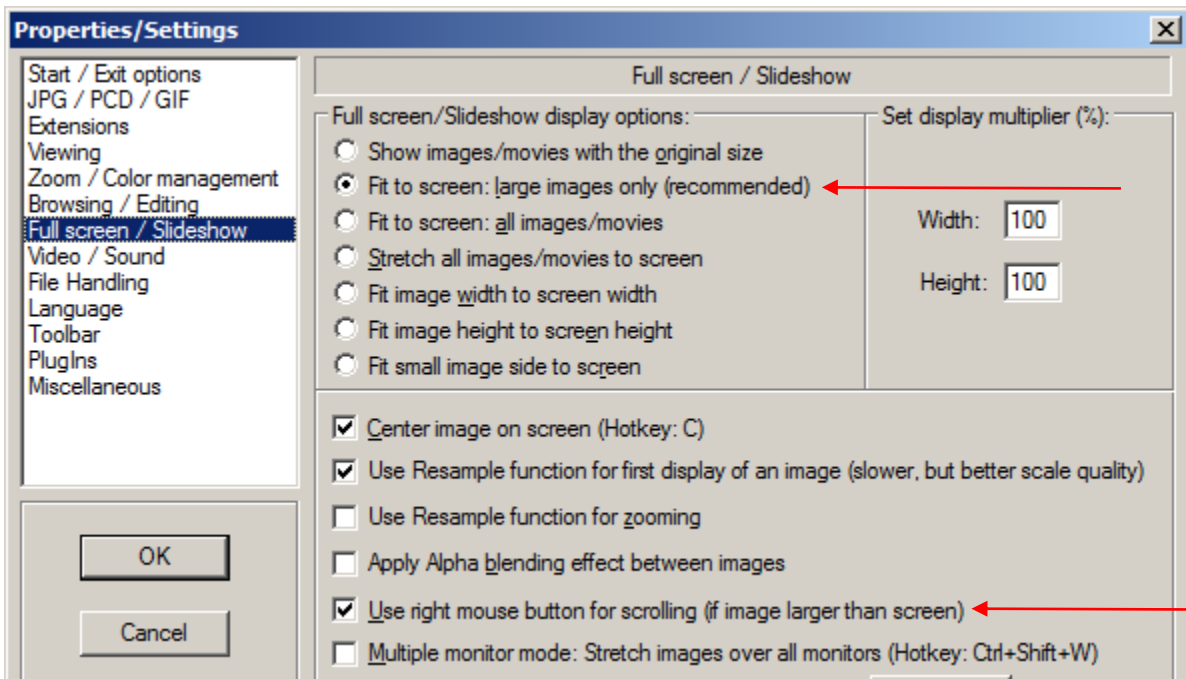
Properties/Settings

Start / Exit options
JPG / PCD / GIF
Extensions
Viewing
Zoom / Color management
Browsing / Editing
Full screen / Slideshow
Video / Sound
File Handling
Language
Toolbar
PlugIns
Miscellaneous

OK

Cancel

Full screen / Slideshow

Full screen/Slideshow display options:

Show images/movies with the original size
Fit to screen: large images only (recommended)
Fit to screen: all images/movies
Stretch all images/movies to screen
Fit image width to screen width
Fit image height to screen height
Fit small image side to screen

Set display multiplier (%):

Width: 100

Height: 100

Center image on screen (Hotkey: C)
Use Resample function for first display of an image (slower, but better scale quality)
Use Resample function for zooming
Apply Alpha blending effect between images
Use right mouse button for scrolling (if image larger than screen)
Multiple monitor mode: Stretch images over all monitors (Hotkey: Ctrl+Shift+W)